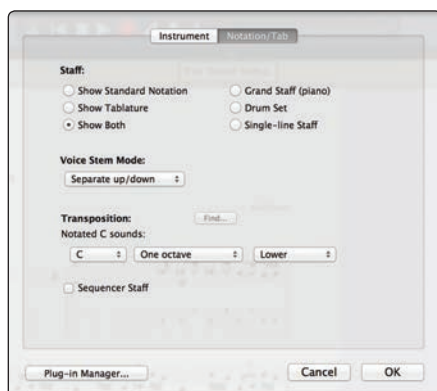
Instrument Notation/Tab

Staff:

Show Standard Notation
Show Tablature
Show Both
Grand Staff (piano)
Drum Set
Single-line Staff

Voice Stem Mode:

Separate up/down

Transposition:
Find...
Notated C sounds:

C
One octave
Lower

Sequencer Staff

Plug-in Manager...
Cancel
OK